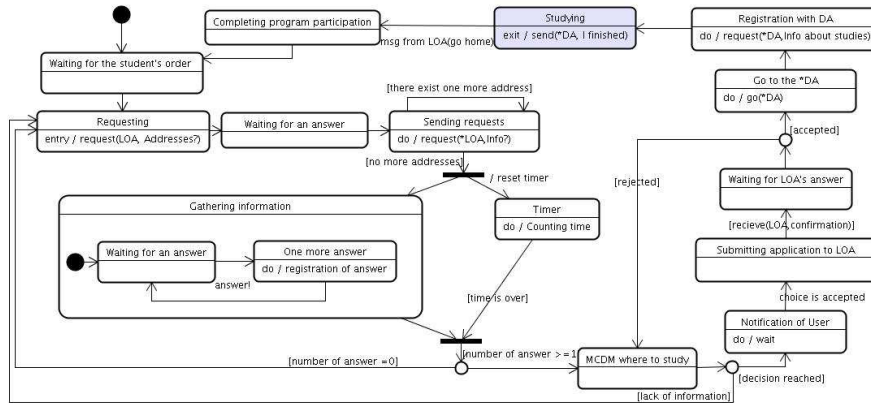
Completing program participation

Studying
exit / send(*DA, I finished)

Registration with DA
do / request(*DA,Info about studies)

msg from LOA(go home)

Waiting for the student's order

Go to the *DA
do / go(*DA)

[there exist one more address]

Requesting
entry / request(LOA, Addresses?)

Waiting for an answer

Sending requests
do / request(*LOA,Info?)

[accepted]

[no more addresses]

/ reset timer

[rejected]

Waiting for LOA's answer

Gathering information

Timer
do / Counting time

[recieve(LOA, confirmation)]

Waiting for an answer

One more answer
do / registration of answer

Submitting application to LOA

answer!

[time is over]

choice is accepted

Notification of User
do / wait

[number of answer =0]

[number of answer > = 1]

MCDM where to study

[decision reached]

[lack of information]